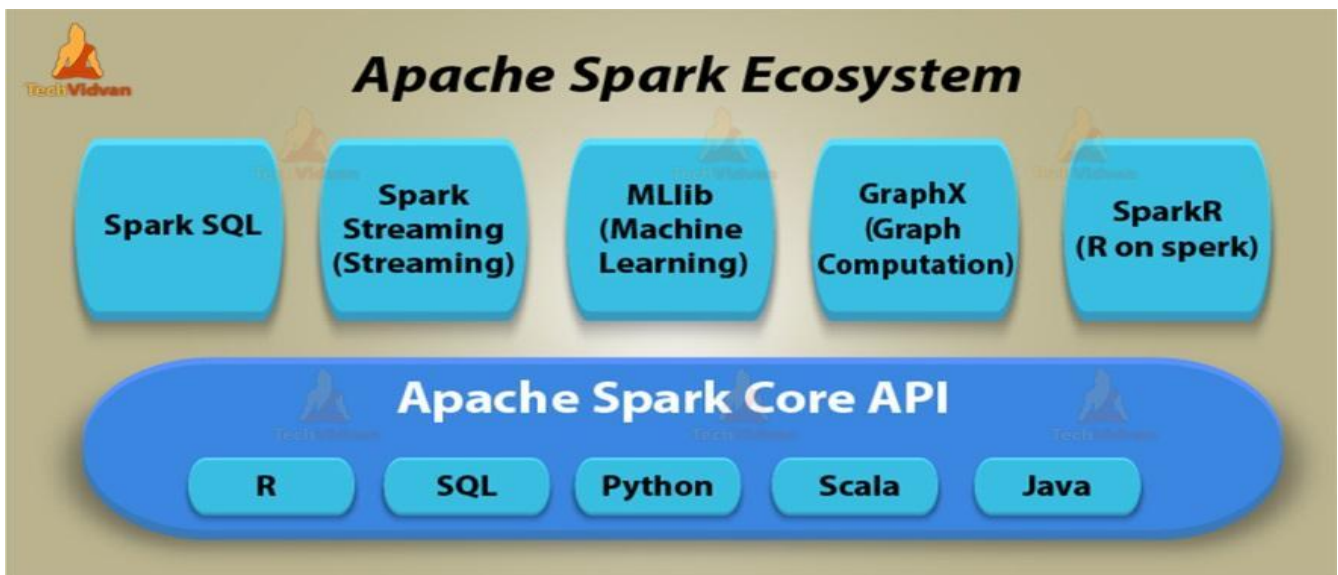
TechVidvan

Apache Spark Ecosystem

Spark SQL

Spark Streaming (Streaming)

MLlib (Machine Learning)

GraphX (Graph Computation)

SparkR (R on sperk)

Apache Spark Core API

R

SQL

Python

Scala

Java